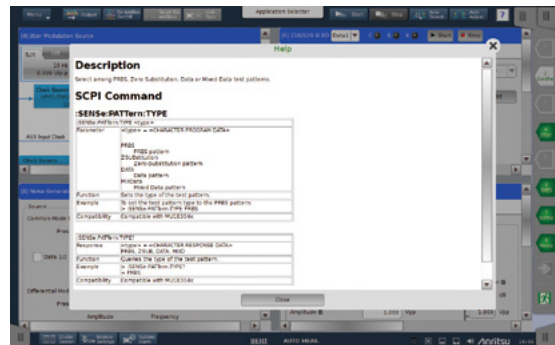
Help

Description

Select among PRBS, Zero-Substitution, Data or Mixed Data test patterns.

SCPI Command

:SENSe:PATTern:TYPE

:SENSe:PATTern:TYPE <type>

| | |
|---|---|
| Parameter | <type> = <CHARACTER PROGRAM DATA> PRBS PRBS pattern ZSUBstitution Zero-Substitution pattern DATA Data pattern MIXData Mixed Data pattern |
| Function | Sets the type of the test pattern. |
| Example | To set the test pattern type to the PRBS pattern. > :SENSe:PATTern:TYPE PRBS |
| Compatibility | Compatible with MU18304x |

:SENSe:PATTern:TYPE?

| | |
|---|---|
| Response | <type> = <CHARACTER RESPONSE DATA> PRBS, ZSUB, DATA, MIXD |
| Function | Queries the type of the test pattern. |
| Example | > :SENSe:PATTern:TYPE? < PRBS |
| Compatibility | Compatible with MU18304x |

Close

Application Selector

Anritsu

Amplitude

Frequency

AUTO MEAS